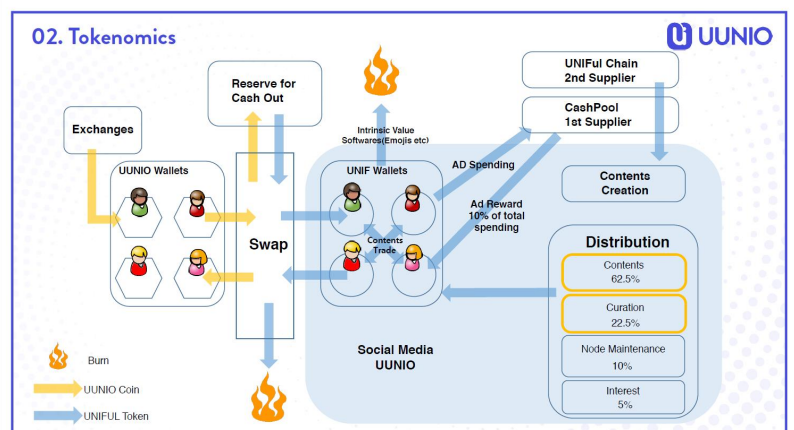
02. Tokenomics

UUNIO

Reserve for Cash Out

UNIFul Chain 2nd Supplier

CashPool 1st Supplier

Exchanges

Intrinsic Value Softwares(Emojis etc)

AD Spending

UUNIO Wallets

UNIF Wallets

Contents Creation

Ad Reward 10% of total spending

Swap

Contents Trade

Distribution

Contents 62.5%

Curation 22.5%

Node Maintenance 10%

Interest 5%

Social Media UUNIO

Burn

UUNIO Coin

UNIFUL Token